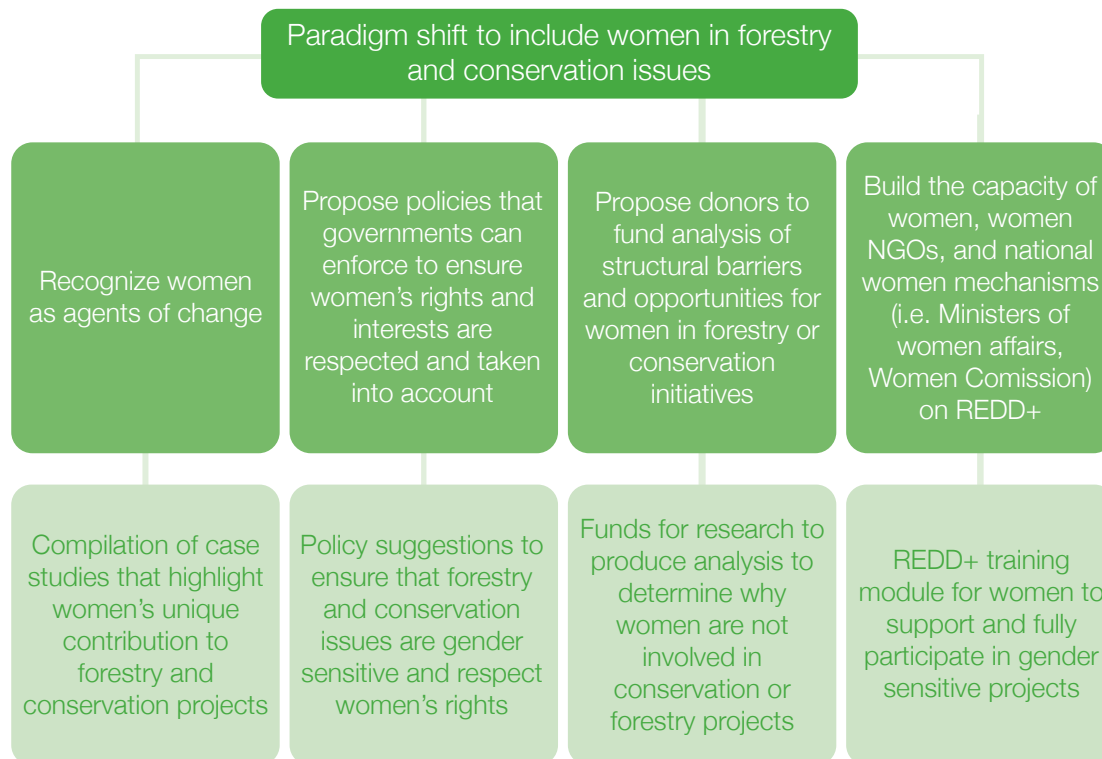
Paradigm shift to include women in forestry and conservation issues

Recognize women as agents of change

Propose policies that governments can enforce to ensure women's rights and interests are respected and taken into account

Propose donors to fund analysis of structural barriers and opportunities for women in forestry or conservation initiatives

Build the capacity of women, women NGOs, and national women mechanisms (i.e. Ministers of women affairs, Women Comission) on REDD+

Compilation of case studies that highlight women's unique contribution to forestry and conservation projects

Policy suggestions to ensure that forestry and conservation issues are gender sensitive and respect women's rights

Funds for research to produce analysis to determine why women are not involved in conservation or forestry projects

REDD+ training module for women to support and fully participate in gender sensitive projects